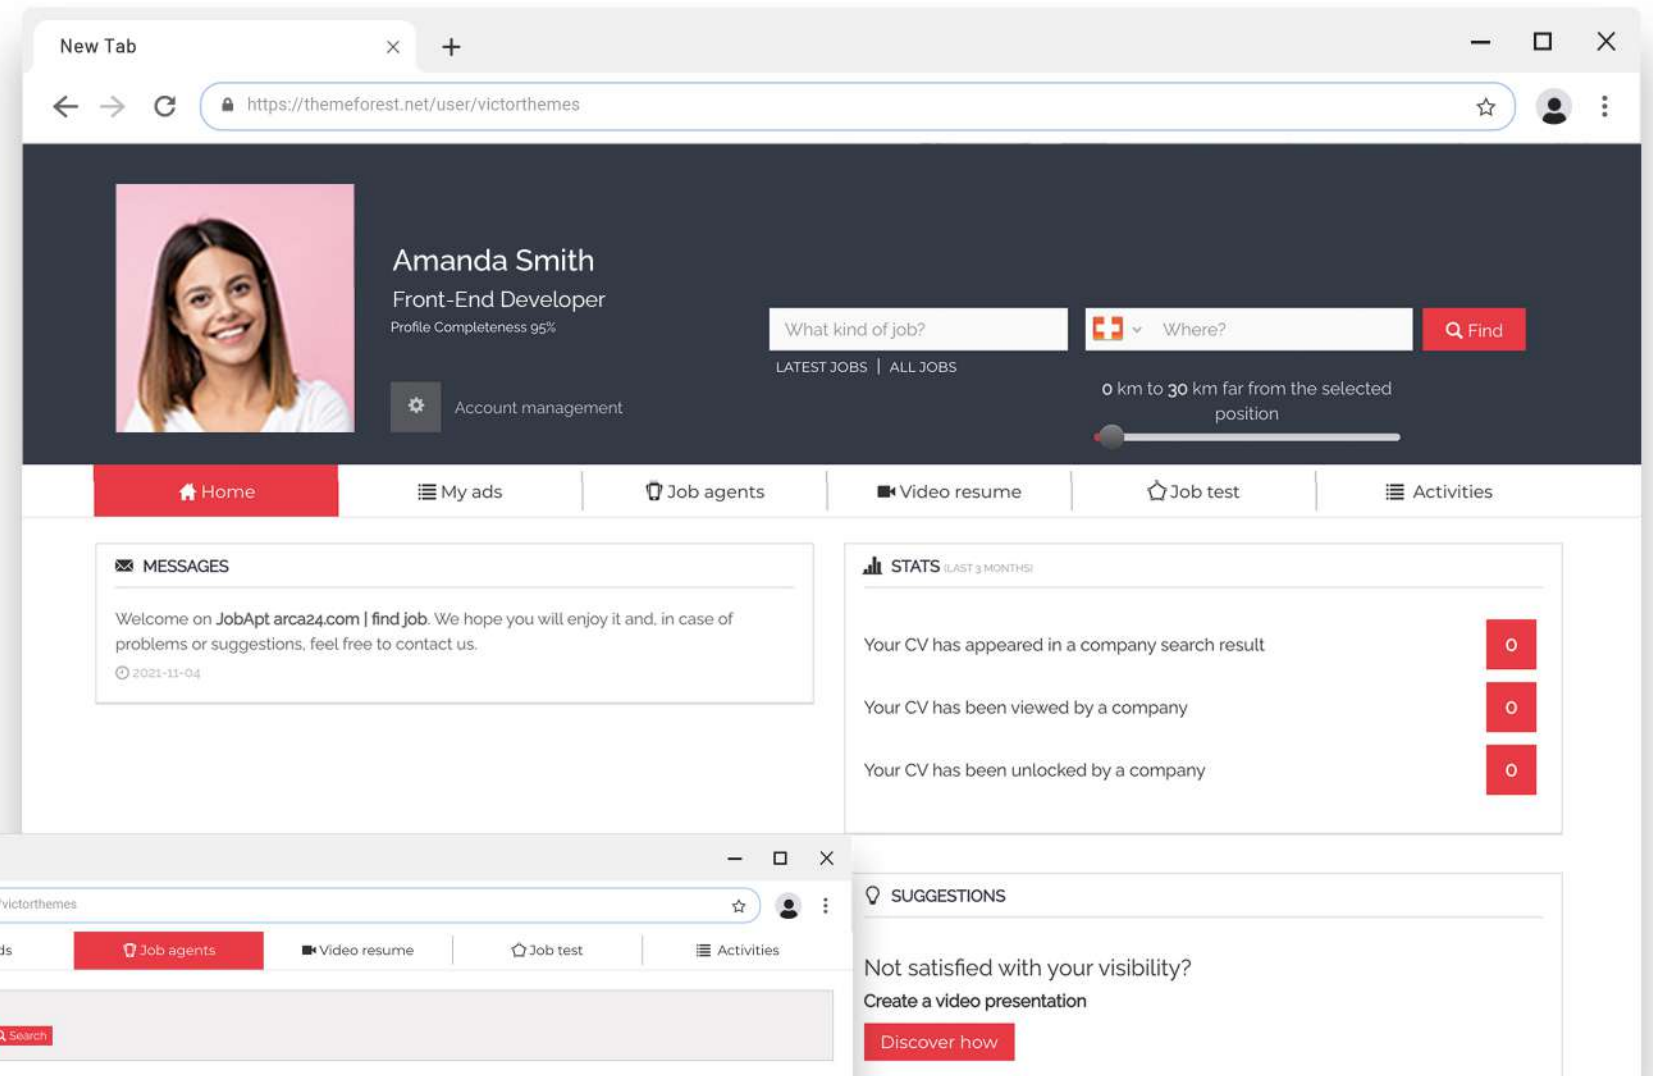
New Tab

https://themeforest.net/user/victorthemes

Amanda Smith
Front-End Developer
Profile Completeness 95%

Account management

What kind of job?

Where?

Find

LATEST JOBS | ALL JOBS

0 km to 30 km far from the selected position

Home
My ads
Job agents
Video resume
Job test
Activities

MESSAGES

Welcome on JobApt arca24.com | find job. We hope you will enjoy it and, in case of problems or suggestions, feel free to contact us.

2021-11-04

STATS (LAST 3 MONTHS)

Your CV has appeared in a company search result 0

Your CV has been viewed by a company 0

Your CV has been unlocked by a company 0

victorthemes

ds
Job agents
Video resume
Job test
Activities

Search

SUGGESTIONS

Not satisfied with your visibility?

Create a video presentation

Discover how